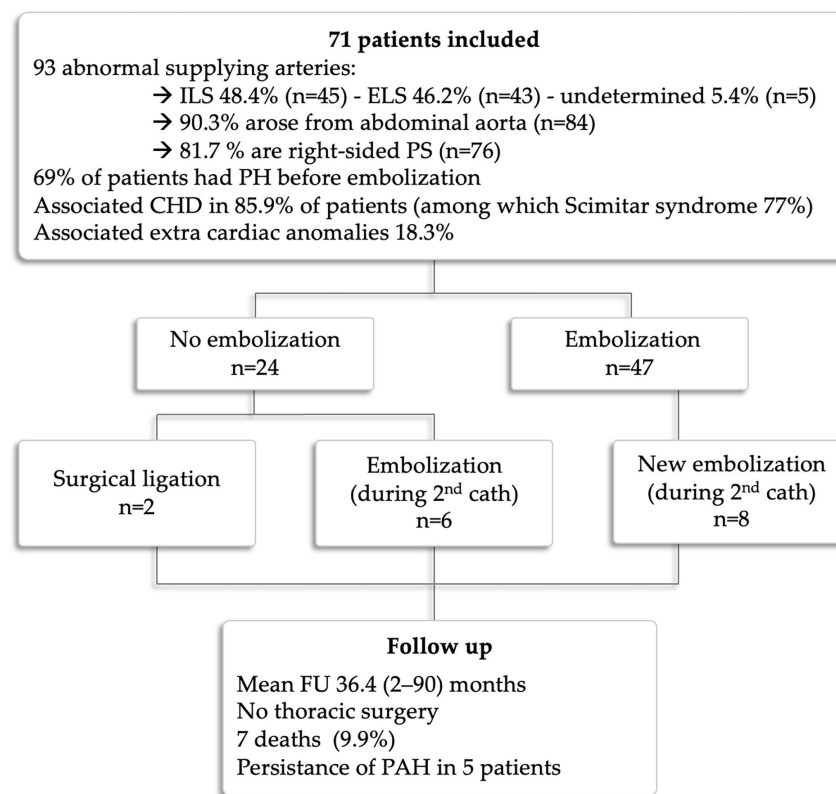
**71 patients included**

93 abnormal supplying arteries:

→ ILS 48.4% (n=45) - ELS 46.2% (n=43) - undetermined 5.4% (n=5)

→ 90.3% arose from abdominal aorta (n=84)

→ 81.7 % are right-sided PS (n=76)

69% of patients had PH before embolization

Associated CHD in 85.9% of patients (among which Scimitar syndrome 77%)

Associated extra cardiac anomalies 18.3%

No embolization
n=24

Embolization
n=47

Surgical ligation
n=2

Embolization
(during 2$^{nd}$ cath)
n=6

New embolization
(during 2$^{nd}$ cath)
n=8

**Follow up**

Mean FU 36.4 (2–90) months
No thoracic surgery
7 deaths (9.9%)
Persistance of PAH in 5 patients